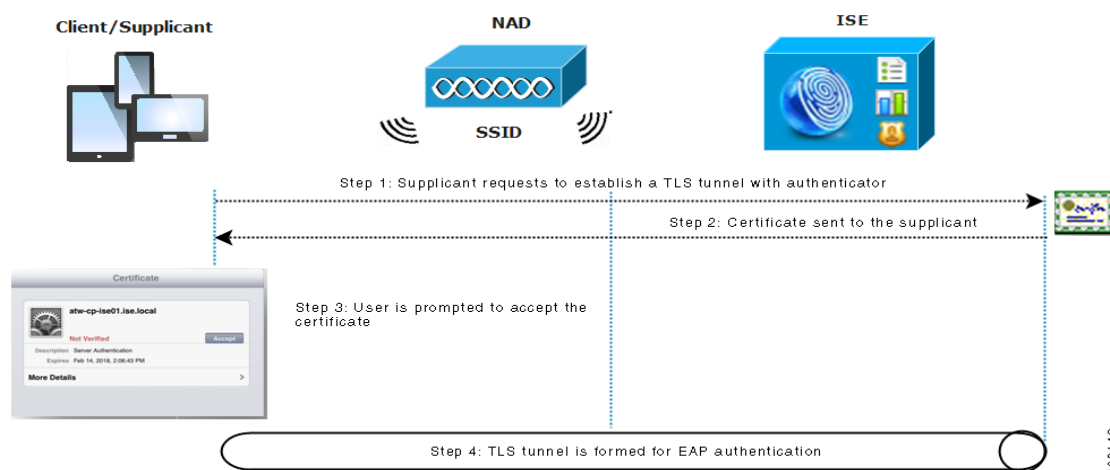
Client/Supplicant

NAD

SSID

ISE

Step 1: Supplicant requests to establish a TLS tunnel with authenticator

Step 2: Certificate sent to the supplicant

Certificate

atw-cp-ise01.ise.local

Not Verified

Accept

Description Server Authentication

Expires Feb 14, 2018, 2:06:43 PM

More Details

Step 3: User is prompted to accept the certificate

Step 4: TLS tunnel is formed for EAP authentication